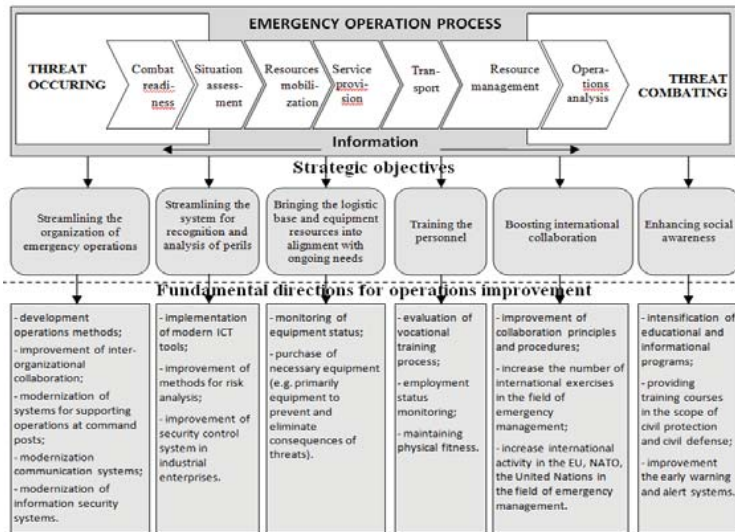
EMERGENCY OPERATION PROCESS

THREAT OCCURING

Combat readiness

Situation assessment

Resources mobilization

Service provision

Transport

Resource management

Operations analysis

THREAT COMBATING

Information

Strategic objectives

Streamlining the organization of emergency operations

Streamlining the system for recognition and analysis of perils

Bringing the logistic base and equipment resources into alignment with ongoing needs

Training the personnel

Boosting international collaboration

Enhancing social awareness

Fundamental directions for operations improvement

- development operations methods;
- improvement of inter-organizational collaboration;
- modernization of systems for supporting operations at command posts;
- modernization communication systems;
- modernization of information security systems.

- implementation of modern ICT tools;
- improvement of methods for risk analysis;
- improvement of security control system in industrial enterprises.

- monitoring of equipment status;
- purchase of necessary equipment (e.g. primarily equipment to prevent and eliminate consequences of threats).

- evaluation of vocational training process;
- employment status monitoring;
- maintaining physical fitness.

- improvement of collaboration principles and procedures;
- increase the number of international exercises in the field of emergency management;
- increase international activity in the EU, NATO, the United Nations in the field of emergency management.

- intensification of educational and informational programs;
- providing training courses in the scope of civil protection and civil defense;
- improvement the early warning and alert systems.